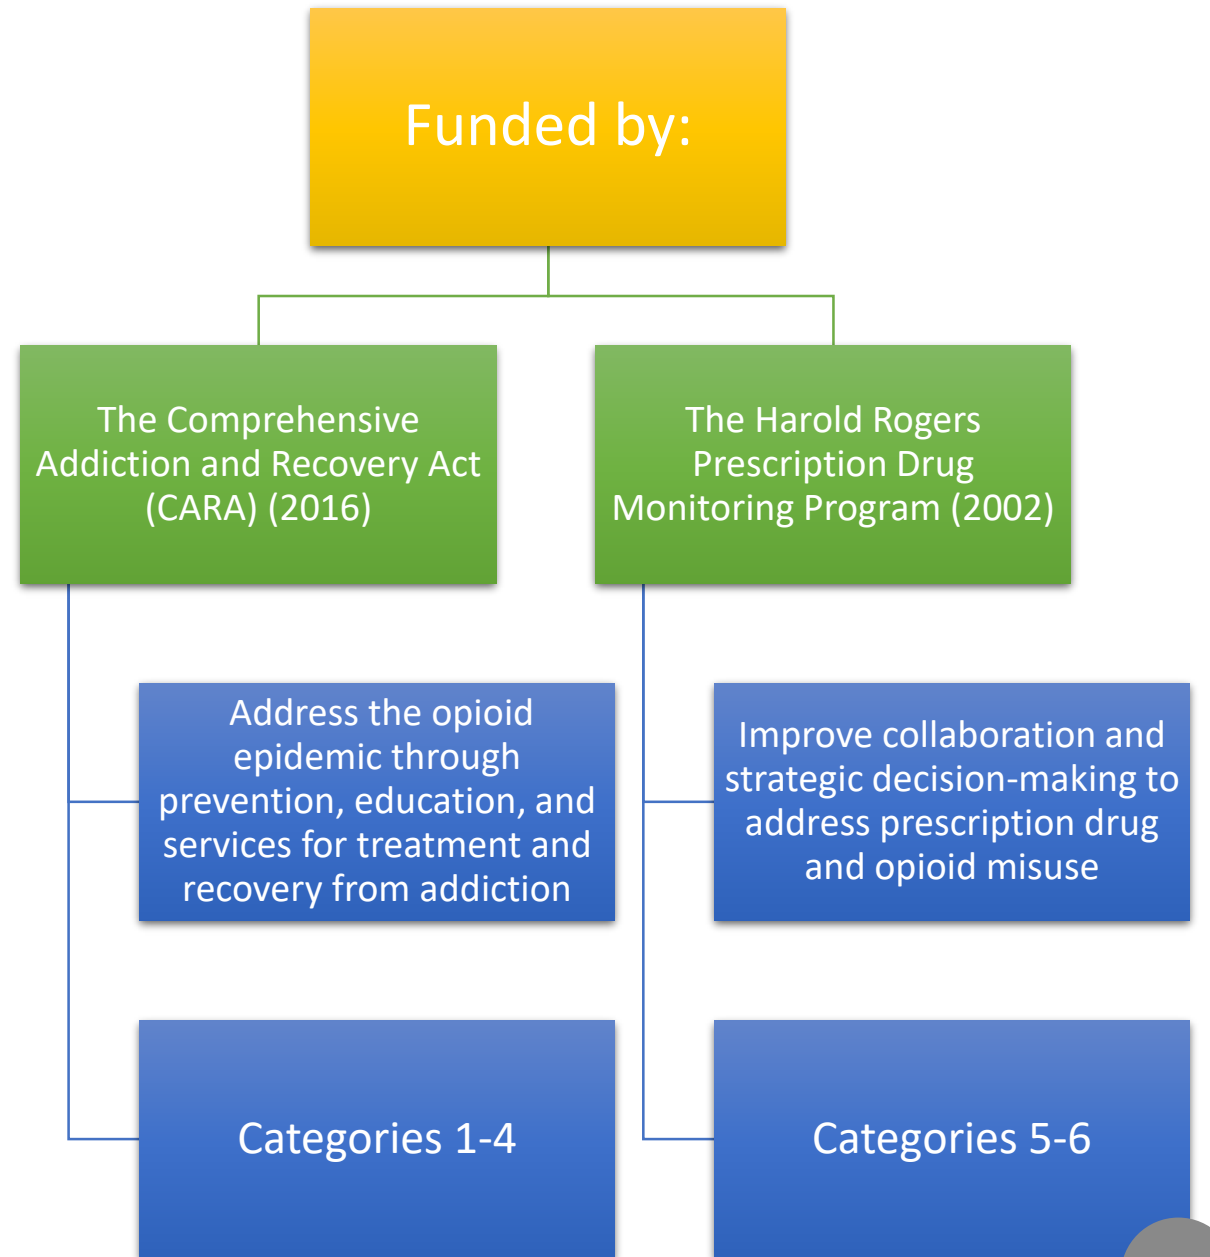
Funded by:

The Comprehensive Addiction and Recovery Act (CARA) (2016)

Address the opioid epidemic through prevention, education, and services for treatment and recovery from addiction

Categories 1-4

The Harold Rogers Prescription Drug Monitoring Program (2002)

Improve collaboration and strategic decision-making to address prescription drug and opioid misuse

Categories 5-6